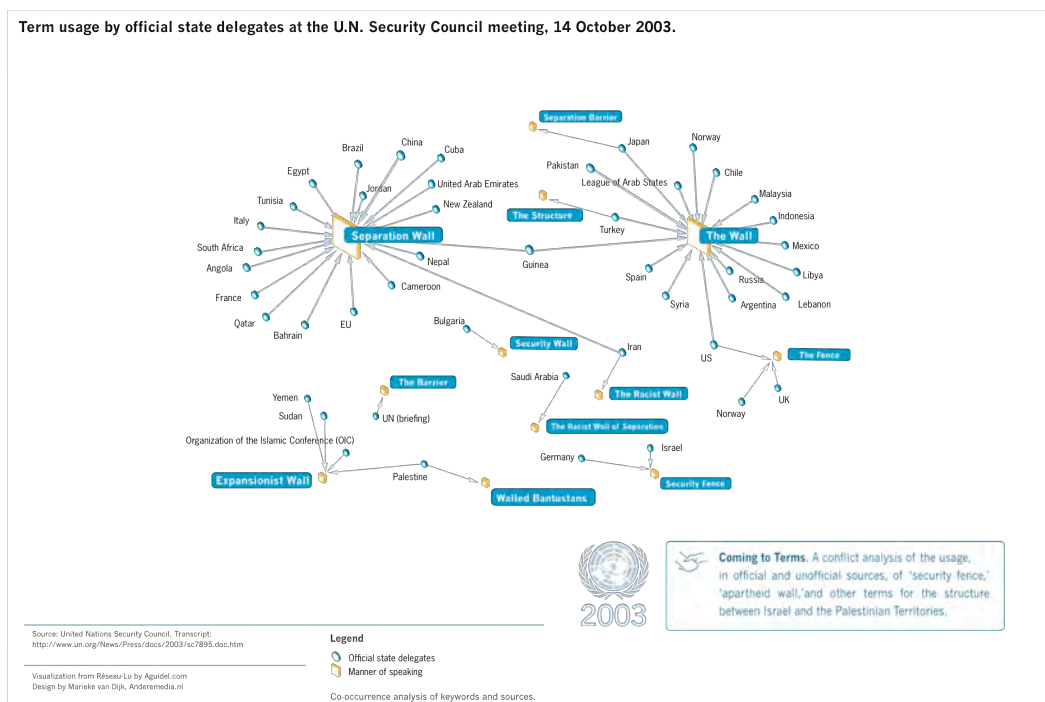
Term usage by official state delegates at the U.N. Security Council meeting, 14 October 2003.

Separation Barrier
Japan
Norway
Pakistan
League of Arab States
Chile
Malaysia
Indonesia
The Structure
Turkey
The Wall
Mexico
Libya
Lebanon
Russia
Argentina
Spain
Syria
Guinea

Brazil
China
Cuba
Egypt
Jordan
United Arab Emirates
Tunisia
New Zealand
Italy
Separation Wall
South Africa
Angola
Nepal
Cameroon
France
Qatar
Bahrain
EU

Bulgaria
Security Wall
Iran
US
The Fence
Norway
UK
Saudi Arabia
The Racist Wall
The Racist Wall of Separation

The Barrier
Yemen
Sudan
UN (briefing)
Organization of the Islamic Conference (OIC)
Expansionist Wall
Palestine
Walled Bantustans
Israel
Germany
Security Fence

2003

Coming to Terms. A conflict analysis of the usage, in official and unofficial sources, of 'security fence,' 'apartheid wall,'and other terms for the structure between Israel and the Palestinian Territories.

Source: United Nations Security Council, Transcript: http://www.un.org/News/Press/docs/2003/sc7895.doc.htm

Visualization from Réseau-Lu by Aguidel.com
Design by Marieke van Dijk, Anderemedia.nl

Legend
Official state delegates
Manner of speaking

Co-occurrence analysis of keywords and sources.